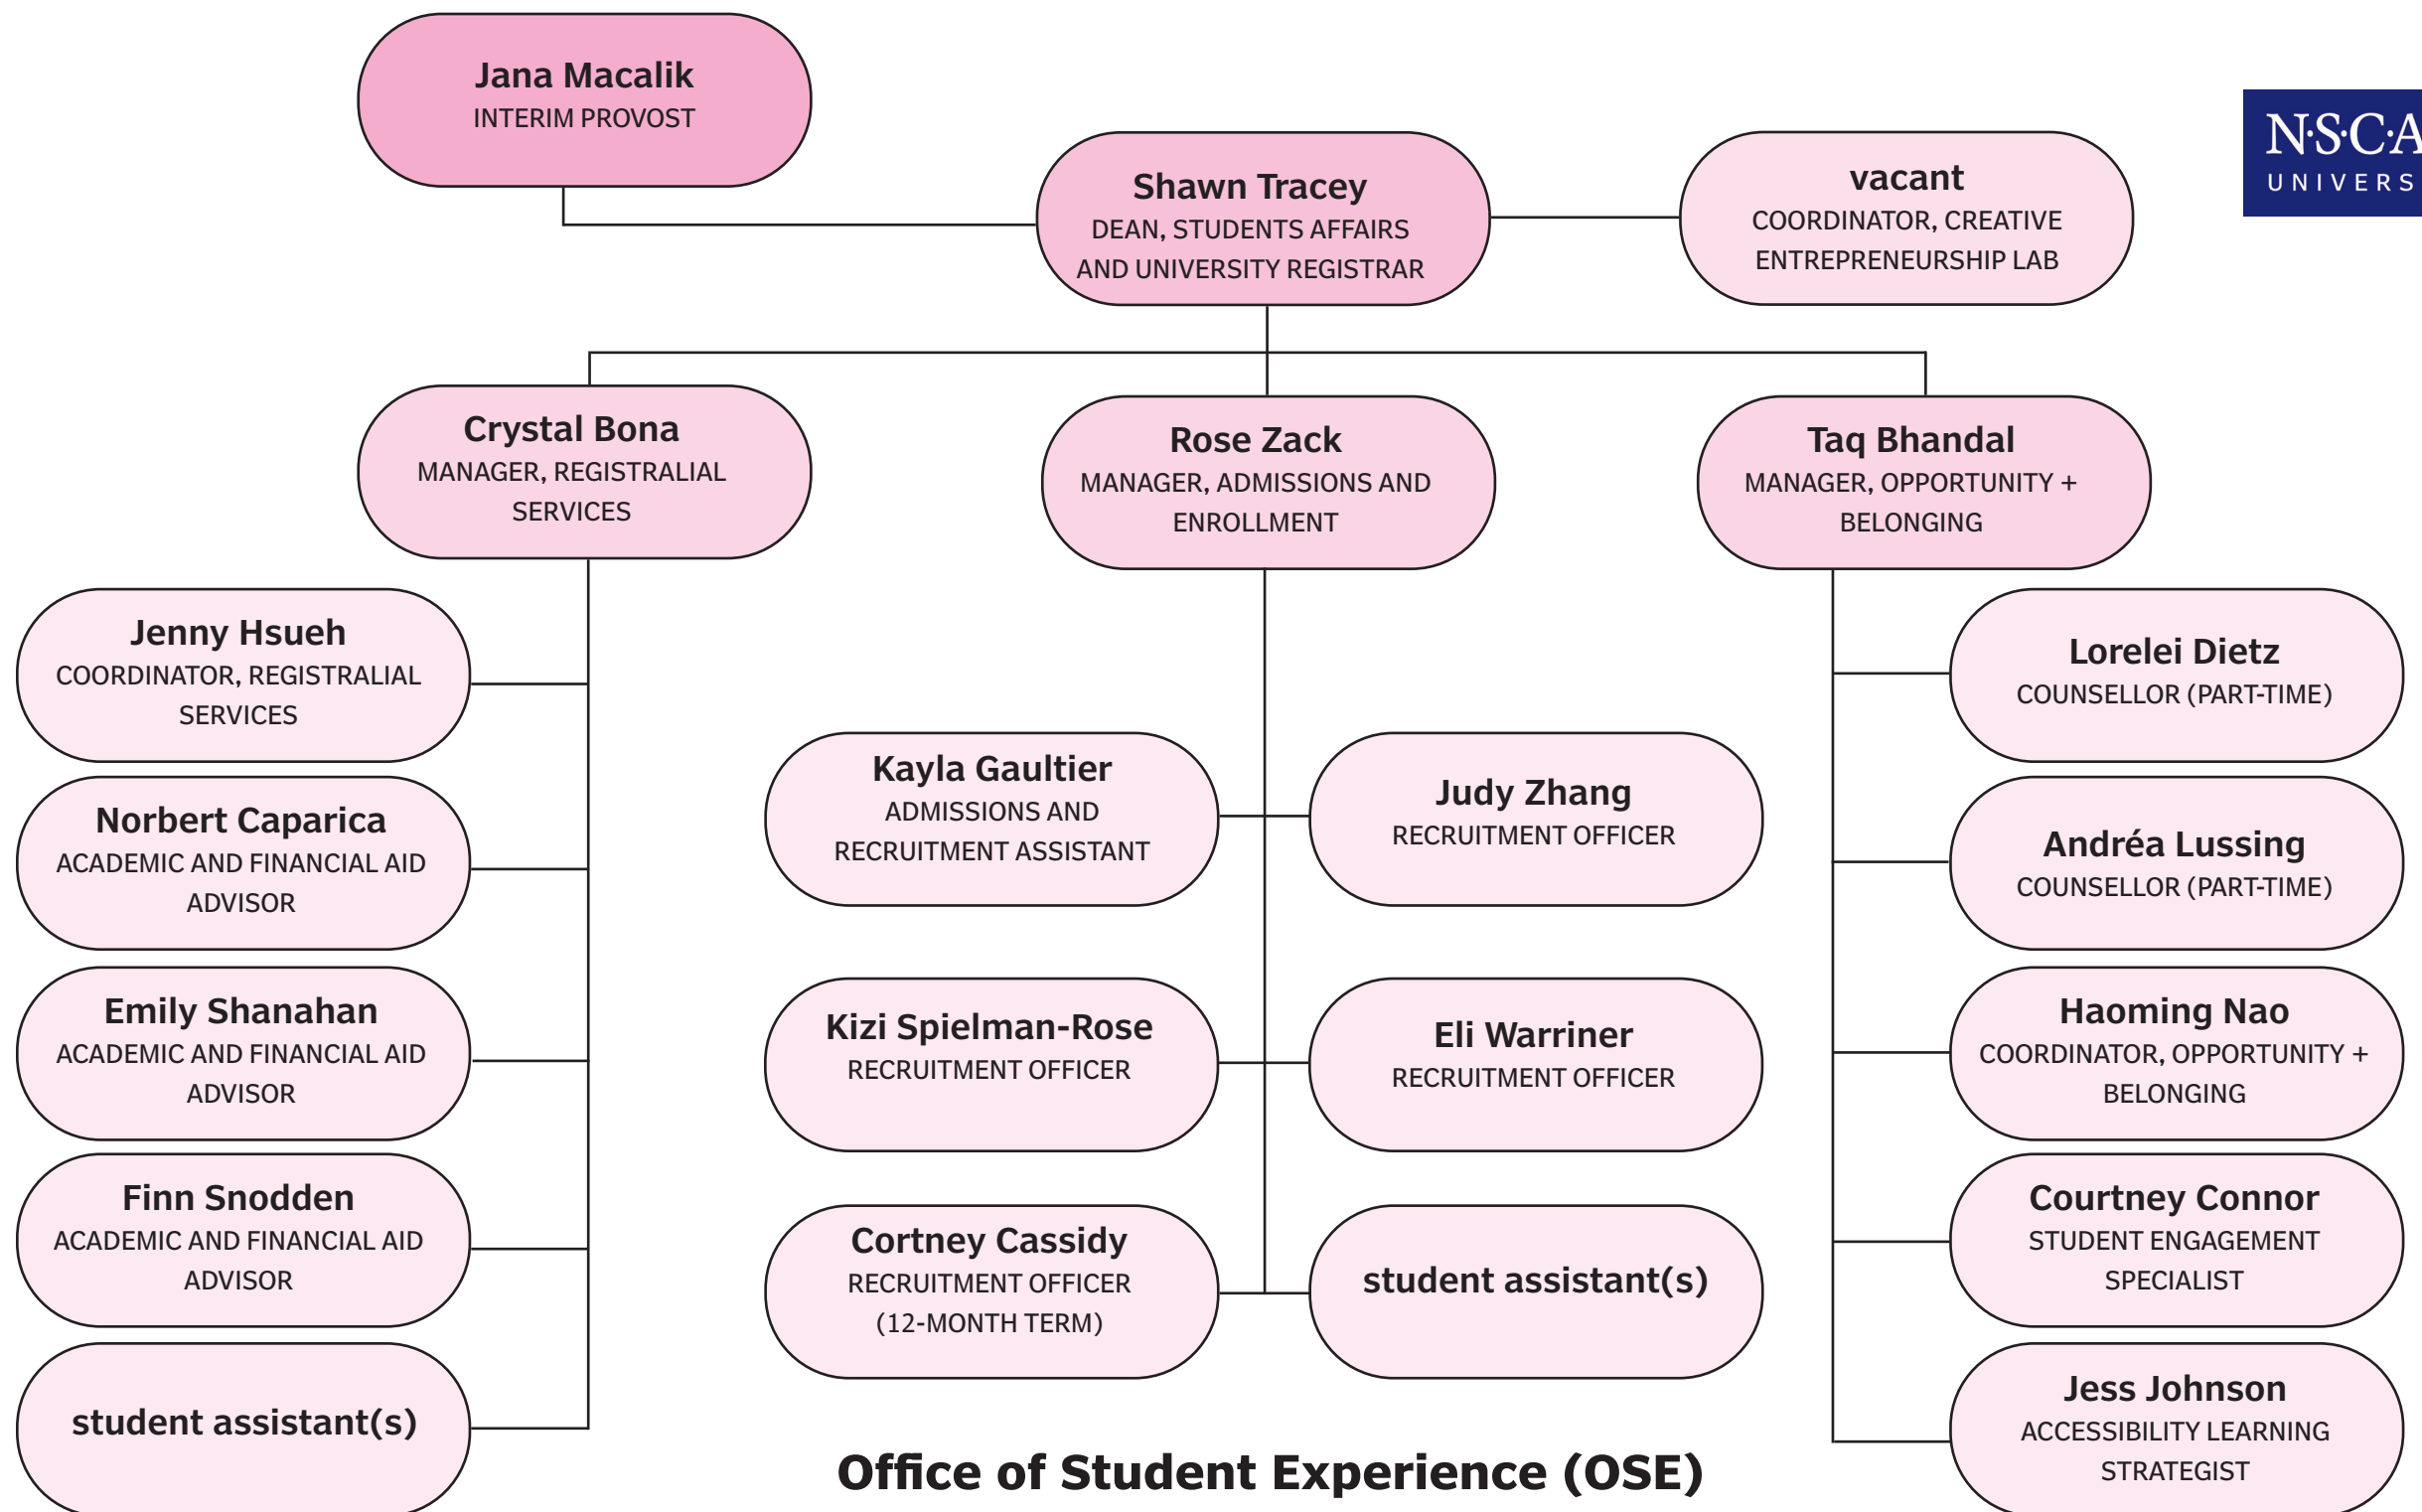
Jana Macalik
INTERIM PROVOST

Shawn Tracey
DEAN, STUDENTS AFFAIRS AND UNIVERSITY REGISTRAR

vacant
COORDINATOR, CREATIVE ENTREPRENEURSHIP LAB

N·S·CA
UNIVERS

Crystal Bona
MANAGER, REGISTRALIAL SERVICES

Rose Zack
MANAGER, ADMISSIONS AND ENROLLMENT

Taq Bhandal
MANAGER, OPPORTUNITY + BELONGING

Jenny Hsueh
COORDINATOR, REGISTRALIAL SERVICES

Norbert Caparica
ACADEMIC AND FINANCIAL AID ADVISOR

Emily Shanahan
ACADEMIC AND FINANCIAL AID ADVISOR

Finn Snodden
ACADEMIC AND FINANCIAL AID ADVISOR

student assistant(s)

Kayla Gaultier
ADMISSIONS AND RECRUITMENT ASSISTANT

Judy Zhang
RECRUITMENT OFFICER

Kizi Spielman-Rose
RECRUITMENT OFFICER

Eli Warriner
RECRUITMENT OFFICER

Cortney Cassidy
RECRUITMENT OFFICER
(12-MONTH TERM)

student assistant(s)

Lorelei Dietz
COUNSELLOR (PART-TIME)

Andréa Lussing
COUNSELLOR (PART-TIME)

Haoming Nao
COORDINATOR, OPPORTUNITY + BELONGING

Courtney Connor
STUDENT ENGAGEMENT SPECIALIST

Jess Johnson
ACCESSIBILITY LEARNING STRATEGIST

Office of Student Experience (OSE)